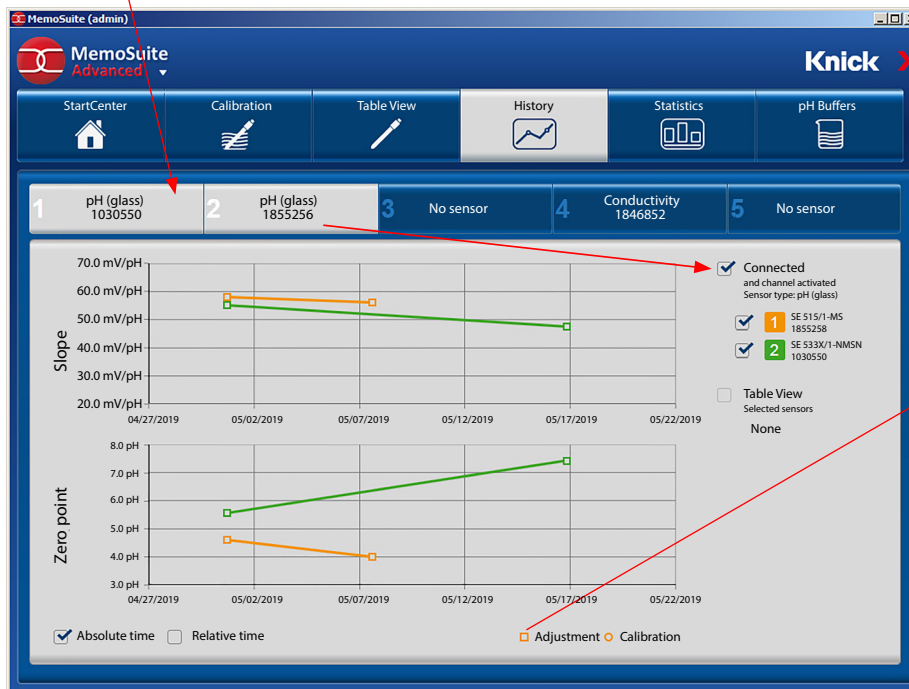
MemoSuite (admin)

MemoSuite
Advanced

Knick

StartCenter
Calibration
Table View
History
Statistics
pH Buffers

1 pH (glass) 1030550
2 pH (glass) 1855256
3 No sensor
4 Conductivity 1846852
5 No sensor

Slope
70.0 mV/pH
60.0 mV/pH
50.0 mV/pH
40.0 mV/pH
30.0 mV/pH
20.0 mV/pH
04/27/2019
05/02/2019
05/07/2019
05/12/2019
05/17/2019
05/22/2019

Zero point
8.0 pH
7.0 pH
6.0 pH
5.0 pH
4.0 pH
3.0 pH
04/27/2019
05/02/2019
05/07/2019
05/12/2019
05/17/2019
05/22/2019

Connected
and channel activated
Sensor type: pH (glass)

1 SE 515/1-MS 1855258
2 SE 533X/1-NMSN 1030550

Table View
Selected sensors
None

Absolute time
Relative time

Adjustment
Calibration